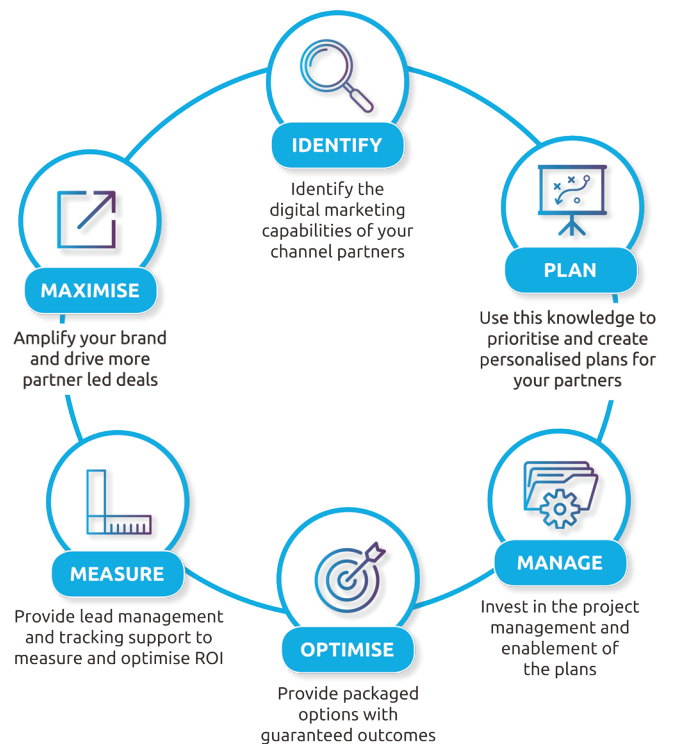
IDENTIFY

Identify the digital marketing capabilities of your channel partners

PLAN

Use this knowledge to prioritise and create personalised plans for your partners

MANAGE

Invest in the project management and enablement of the plans

OPTIMISE

Provide packaged options with guaranteed outcomes

MEASURE

Provide lead management and tracking support to measure and optimise ROI

MAXIMISE

Amplify your brand and drive more partner led deals